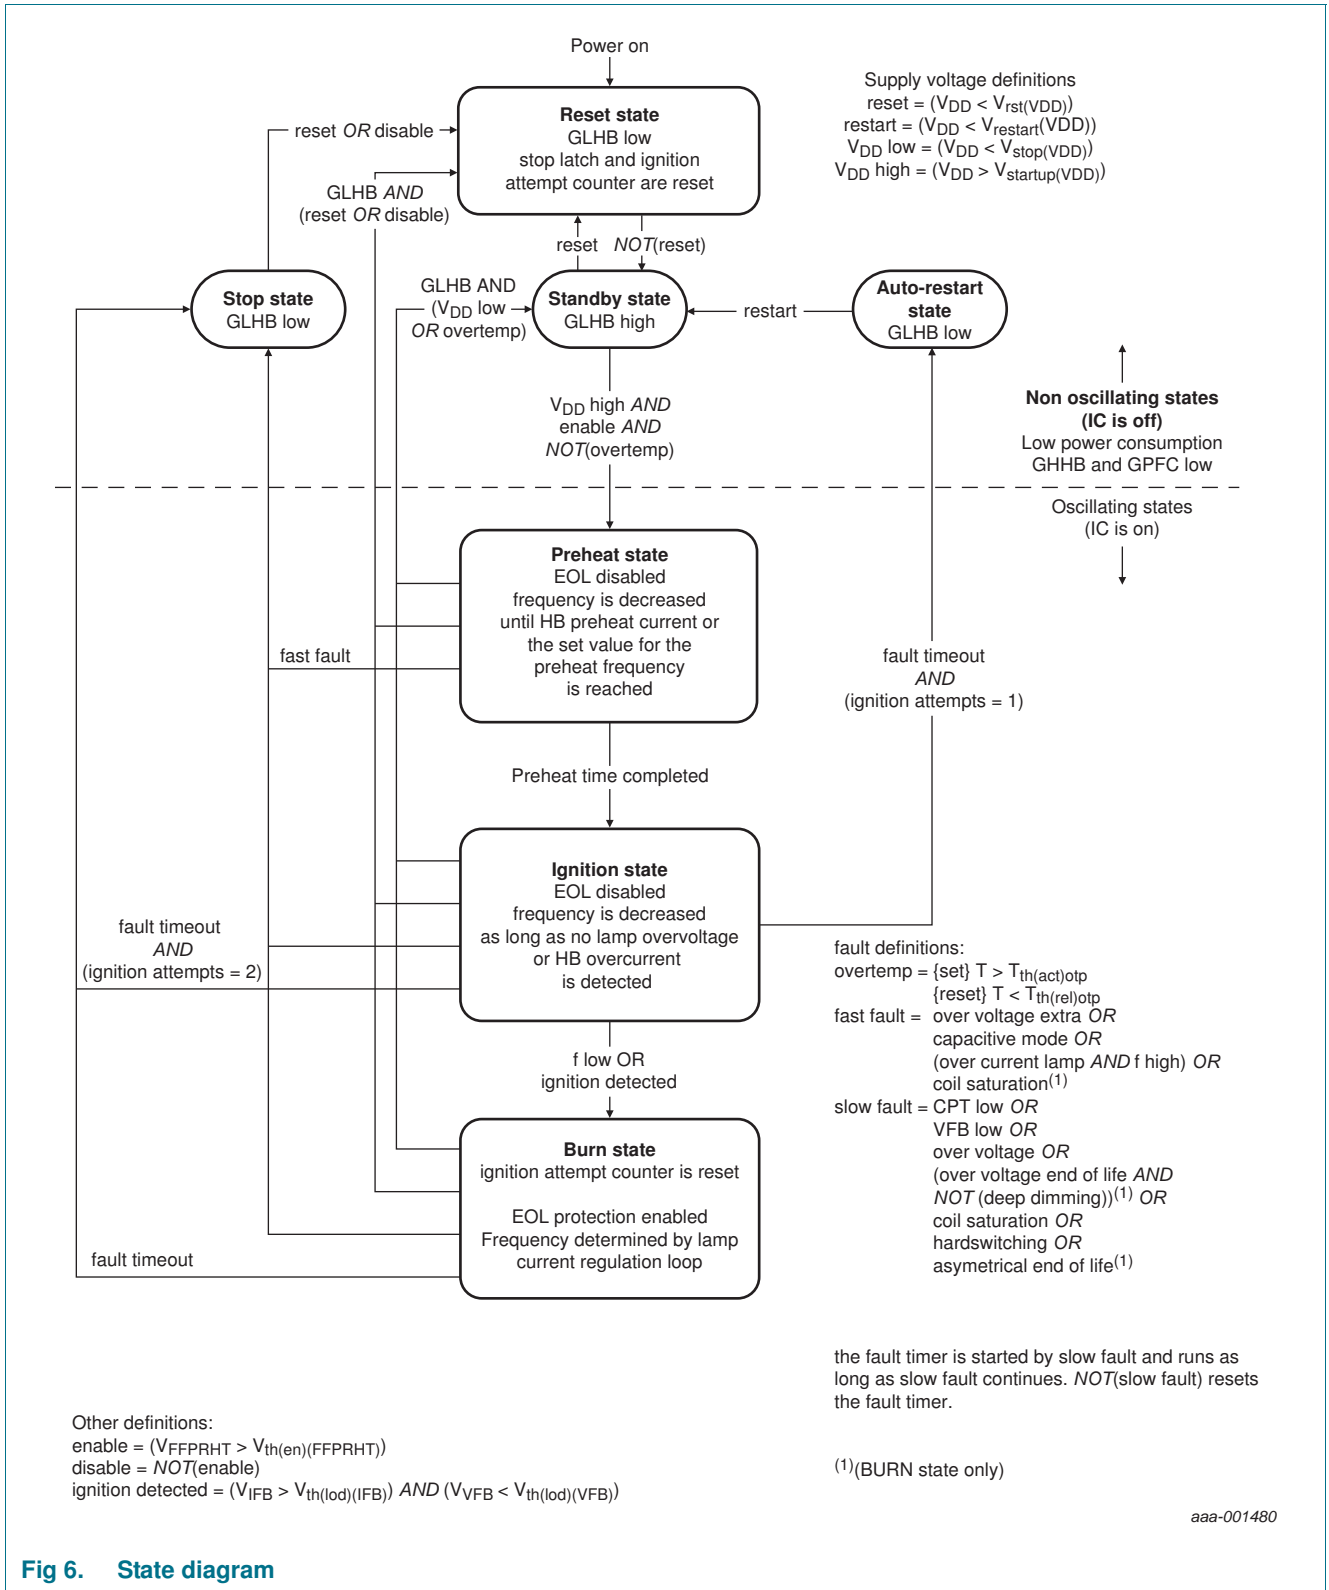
Power on

**Reset state**
GLHB low
stop latch and ignition attempt counter are reset

Supply voltage definitions
reset = ($V_{DD}$ < $V_{rst(VDD)}$)
restart = ($V_{DD}$ < $V_{restart}$(VDD))
$V_{DD}$ low = ($V_{DD}$ < $V_{stop(VDD)}$)
$V_{DD}$ high = ($V_{DD}$ > $V_{startup(VDD)}$)

reset *OR* disable

GLHB *AND* (reset *OR* disable)

reset *NOT*(reset)

**Stop state**
GLHB low

GLHB AND ($V_{DD}$ low *OR* overtemp)

**Standby state**
GLHB high

restart

**Auto-restart state**
GLHB low

**Non oscillating states (IC is off)**
Low power consumption
GHHB and GPFC low

Oscillating states
(IC is on)

$V_{DD}$ high *AND* enable *AND* *NOT*(overtemp)

**Preheat state**
EOL disabled
frequency is decreased until HB preheat current or the set value for the preheat frequency is reached

fast fault

fault timeout *AND* (ignition attempts = 1)

Preheat time completed

**Ignition state**
EOL disabled
frequency is decreased as long as no lamp overvoltage or HB overcurrent is detected

fault timeout *AND* (ignition attempts = 2)

fault definitions:
overtemp = {set} T > $T_{th(act)otp}$
{reset} T < $T_{th(rel)otp}$
fast fault = over voltage extra *OR*
capacitive mode *OR*
(over current lamp *AND* f high) *OR*
coil saturation$^{(1)}$
slow fault = CPT low *OR*
VFB low *OR*
over voltage *OR*
(over voltage end of life *AND*
*NOT* (deep dimming))$^{(1)}$ *OR*
coil saturation *OR*
hardswitching *OR*
asymetrical end of life$^{(1)}$

f low OR ignition detected

**Burn state**
ignition attempt counter is reset

EOL protection enabled
Frequency determined by lamp current regulation loop

fault timeout

the fault timer is started by slow fault and runs as long as slow fault continues. *NOT*(slow fault) resets the fault timer.

Other definitions:
enable = ($V_{FFPRHT}$ > $V_{th(en)(FFPRHT)}$)
disable = *NOT*(enable)
ignition detected = ($V_{IFB}$ > $V_{th(lod)(IFB)}$) *AND* ($V_{VFB}$ < $V_{th(lod)(VFB)}$)

$^{(1)}$(BURN state only)

aaa-001480

**Fig 6. State diagram**